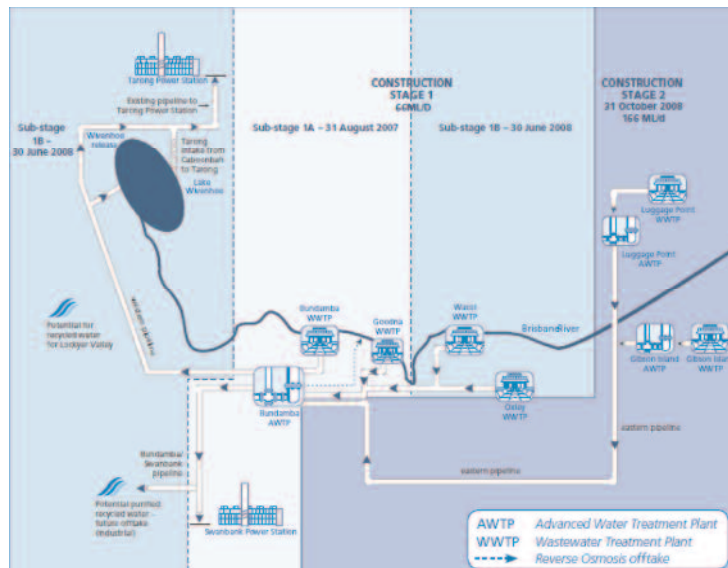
Tarong Power Station

Existing pipeline to Tarong Power Station

Sub-stage 1B – 30 June 2008

Wivenhoe release

Tarong intake from Caboonbah to Tarong

Lake Wivenhoe

CONSTRUCTION STAGE 1 66ML/D

Sub-stage 1A – 31 August 2007

Sub-stage 1B – 30 June 2008

CONSTRUCTION STAGE 2 31 October 2008 166 ML/d

Luggage Point WWTP

Luggage Point AWTP

western pipeline

Potential for recycled water for Lockyer Valley

Bundamba WWTP

Goodna WWTP

Wacol WWTP

Brisbane River

Gibson Island AWTP

Gibson Island WWTP

Bundamba AWTP

Oxley WWTP

eastern pipeline

Bundamba/ Swanbank pipeline

eastern pipeline

Potential purified recycled water – future offtake (industrial)

Swanbank Power Station

AWTP Advanced Water Treatment Plant
WWTP Wastewater Treatment Plant
Reverse Osmosis offtake